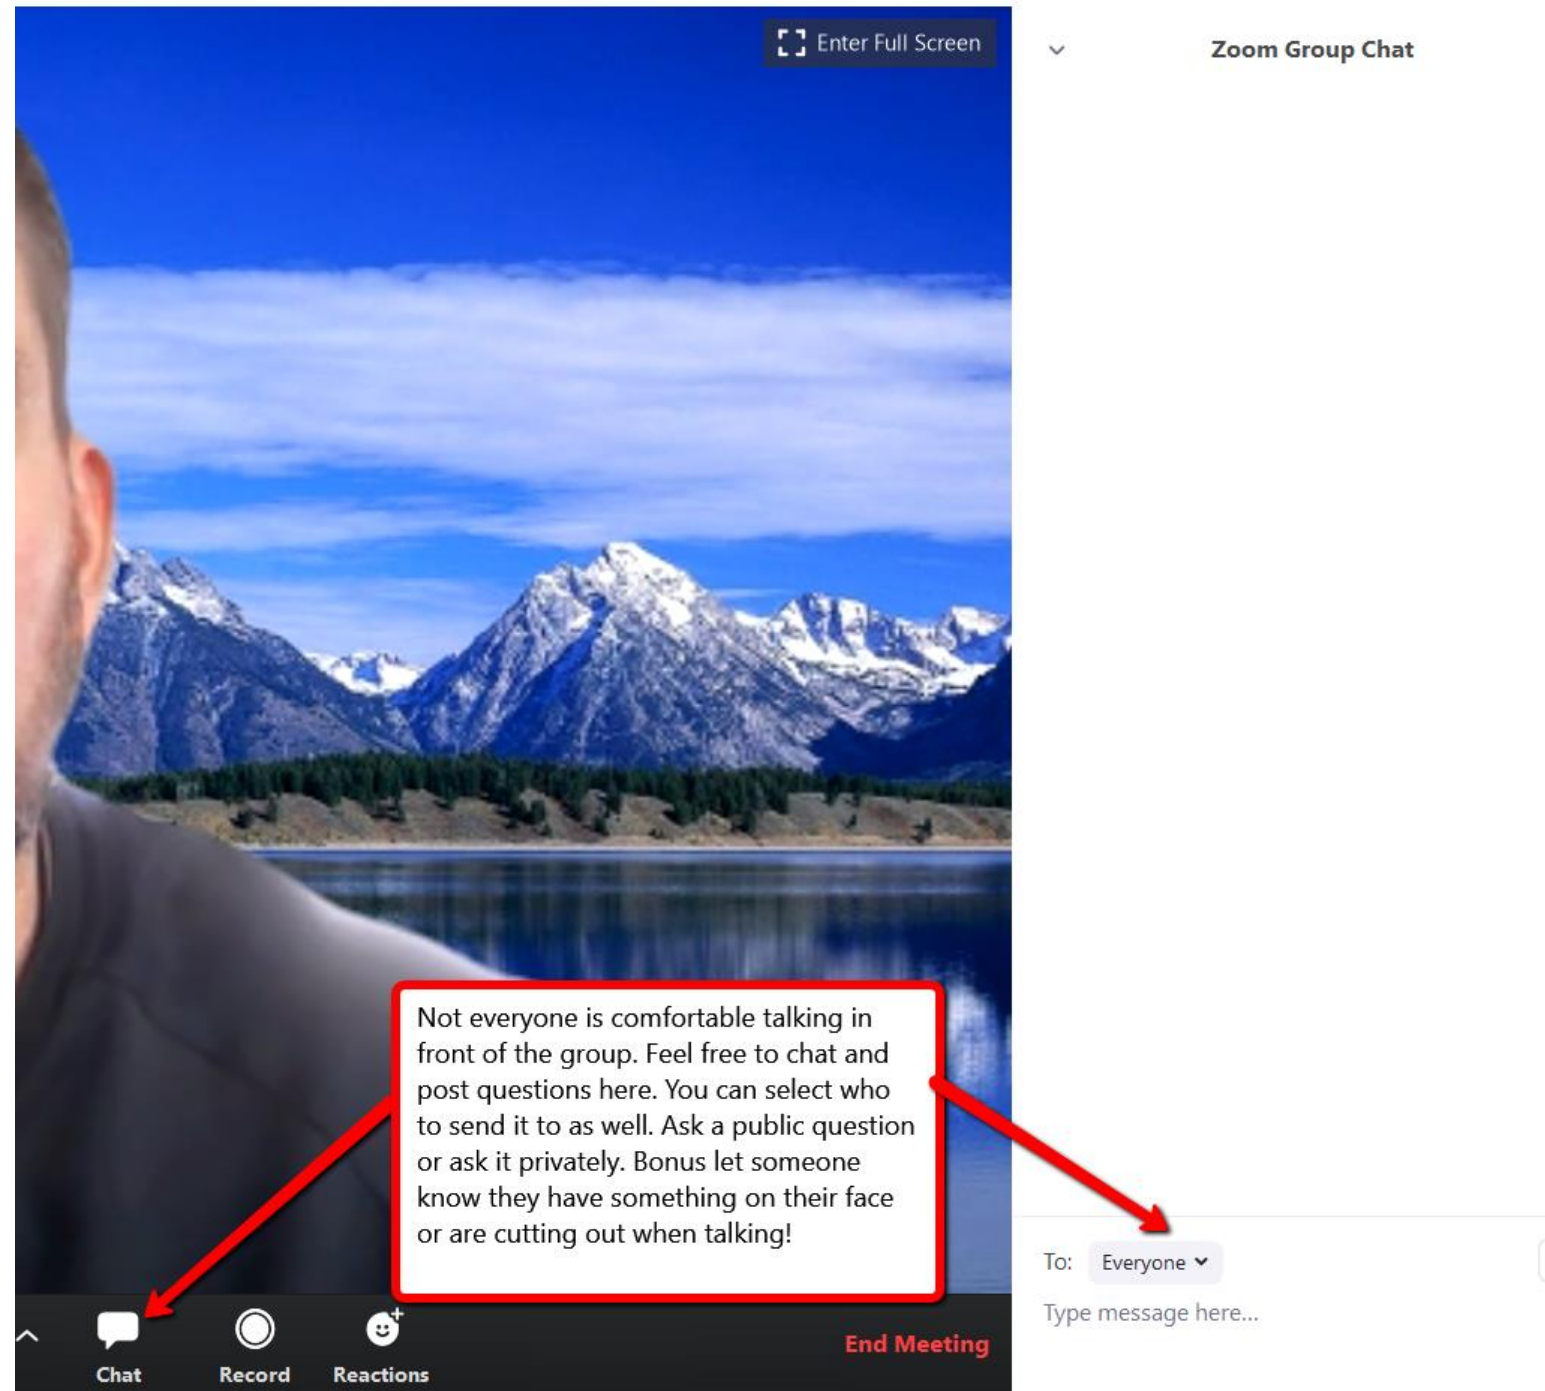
Enter Full Screen

Zoom Group Chat

Not everyone is comfortable talking in front of the group. Feel free to chat and post questions here. You can select who to send it to as well. Ask a public question or ask it privately. Bonus let someone know they have something on their face or are cutting out when talking!

To: Everyone

Type message here...

Chat

Record

Reactions

End Meeting